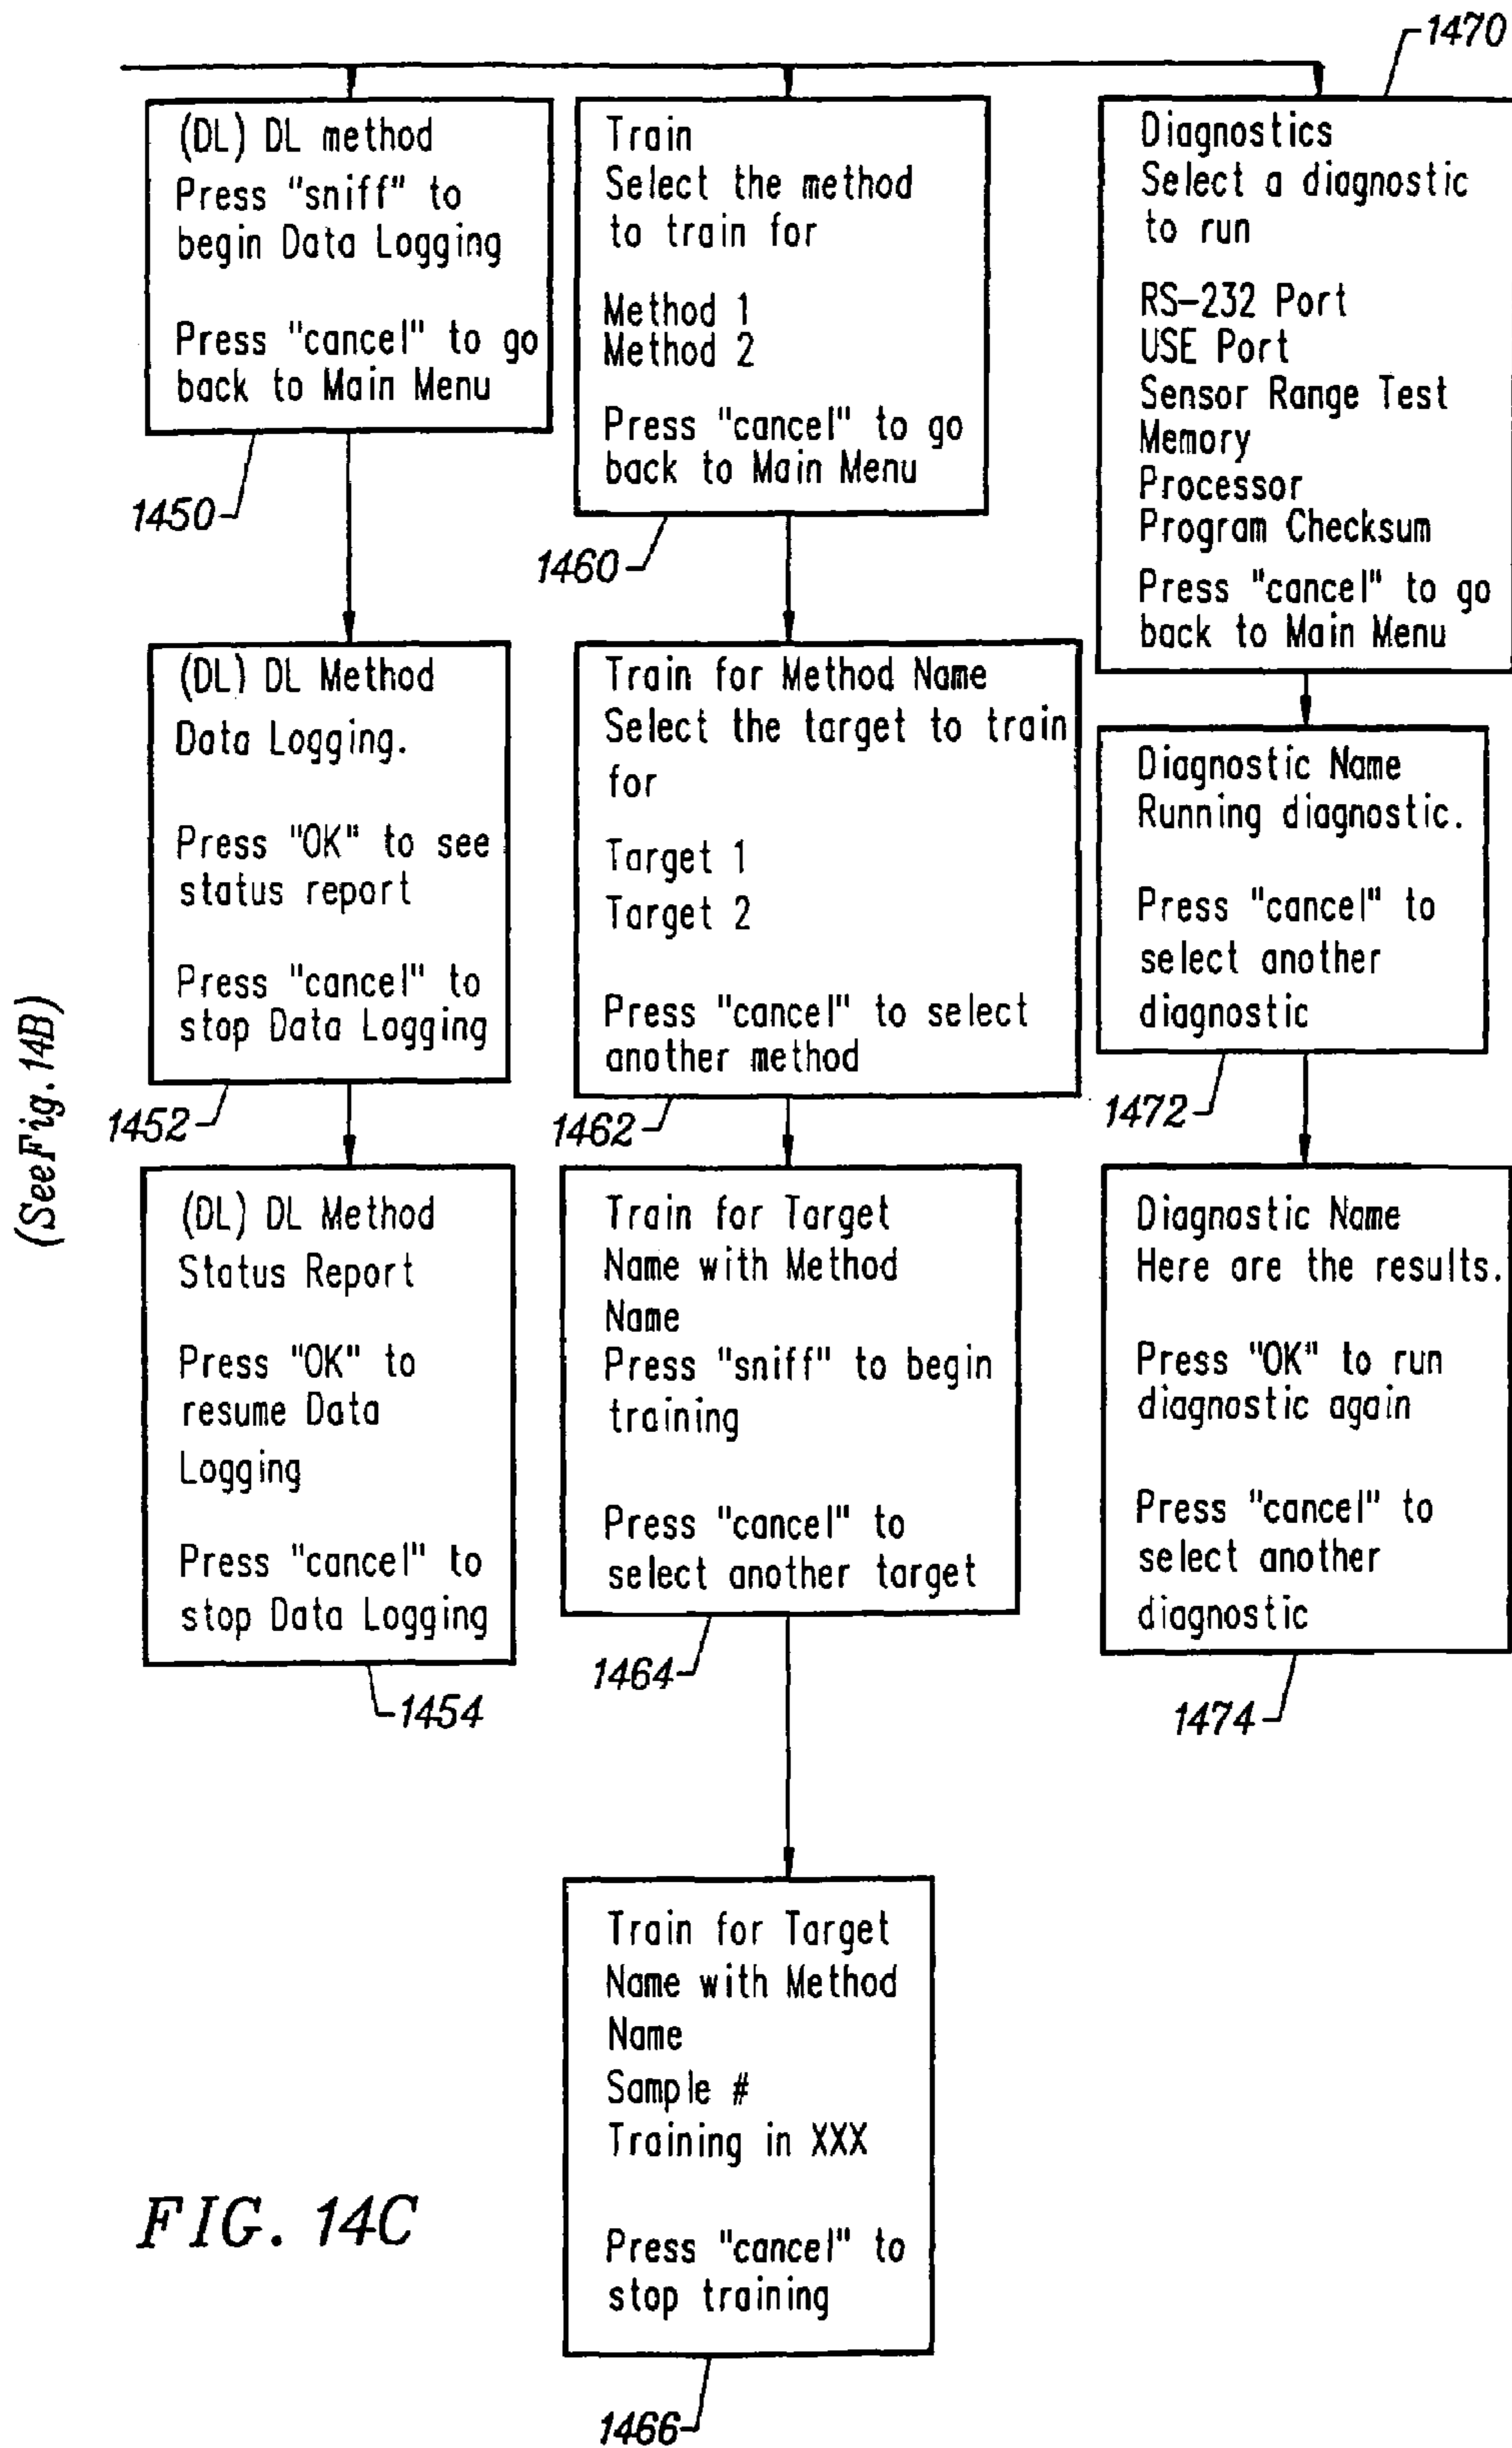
(See Fig. 14B)

1470

(DL) DL method
Press "sniff" to begin Data Logging

Press "cancel" to go back to Main Menu

1450

Train
Select the method to train for

Method 1
Method 2

Press "cancel" to go back to Main Menu

1460

Diagnostics
Select a diagnostic to run

RS-232 Port
USE Port
Sensor Range Test
Memory
Processor
Program Checksum

Press "cancel" to go back to Main Menu

(DL) DL Method
Data Logging.

Press "OK" to see status report

Press "cancel" to stop Data Logging

1452

Train for Method Name
Select the target to train for

Target 1
Target 2

Press "cancel" to select another method

1462

Diagnostic Name
Running diagnostic.

Press "cancel" to select another diagnostic

1472

(DL) DL Method
Status Report

Press "OK" to resume Data Logging

Press "cancel" to stop Data Logging

1454

Train for Target Name with Method Name
Press "sniff" to begin training

Press "cancel" to select another target

1464

Diagnostic Name
Here are the results.

Press "OK" to run diagnostic again

Press "cancel" to select another diagnostic

1474

Train for Target Name with Method Name
Sample #
Training in XXX

Press "cancel" to stop training

1466

FIG. 14C